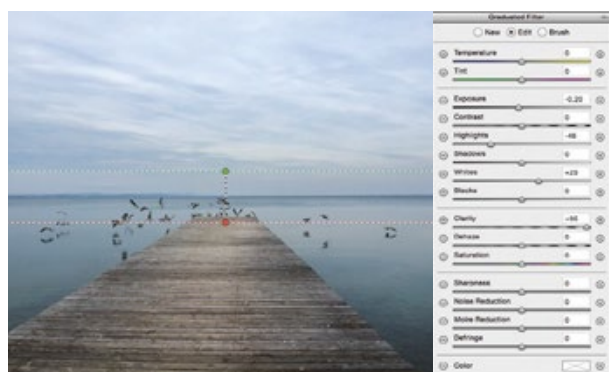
Graduated Filter

New Edit Brush

Temperature 0

Tint 0

Exposure -0.20

Contrast 0

Highlights -46

Shadows 0

Whites +29

Blacks 0

Clarity -56

Dehaze 0

Saturation 0

Sharpness 0

Noise Reduction 0

Moire Reduction 0

Defringe 0

Color